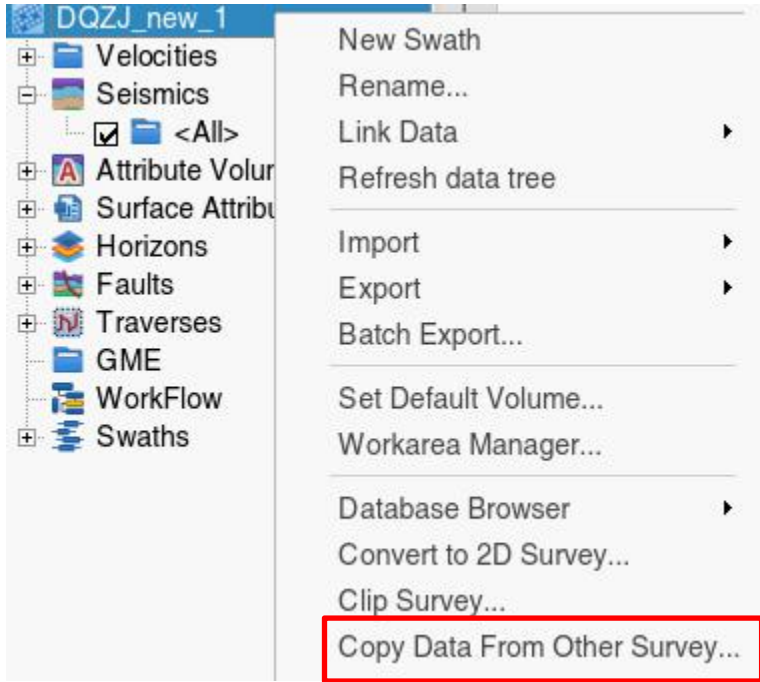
DQZJ_new_1
Velocities
Seismics
<All>
Attribute Volur
Surface Attribu
Horizons
Faults
Traverses
GME
WorkFlow
Swaths

New Swath
Rename...
Link Data
Refresh data tree

Import
Export
Batch Export...

Set Default Volume...
Workarea Manager...

Database Browser
Convert to 2D Survey...
Clip Survey...
Copy Data From Other Survey...